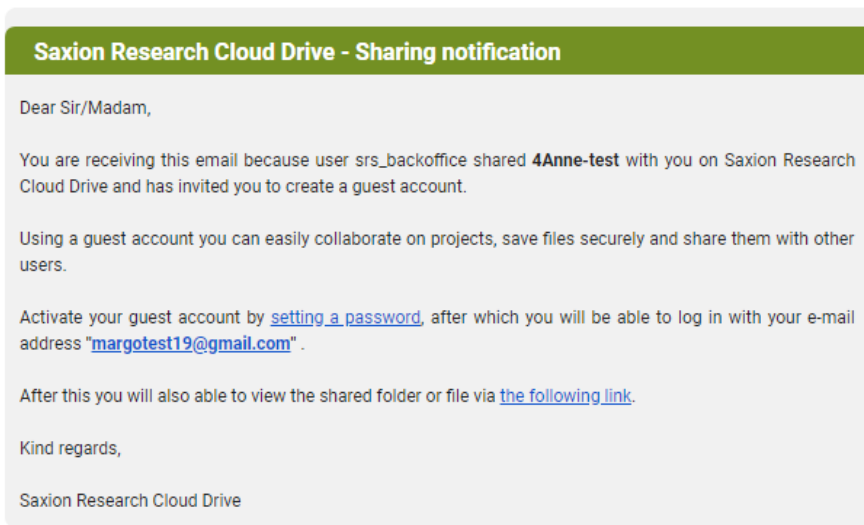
Saxion Research Cloud Drive - Sharing notification

Dear Sir/Madam,

You are receiving this email because user srs_backoffice shared **4Anne-test** with you on Saxion Research Cloud Drive and has invited you to create a guest account.

Using a guest account you can easily collaborate on projects, save files securely and share them with other users.

Activate your guest account by setting a password, after which you will be able to log in with your e-mail address "**margotest19@gmail.com**" .

After this you will also able to view the shared folder or file via the following link.

Kind regards,

Saxion Research Cloud Drive